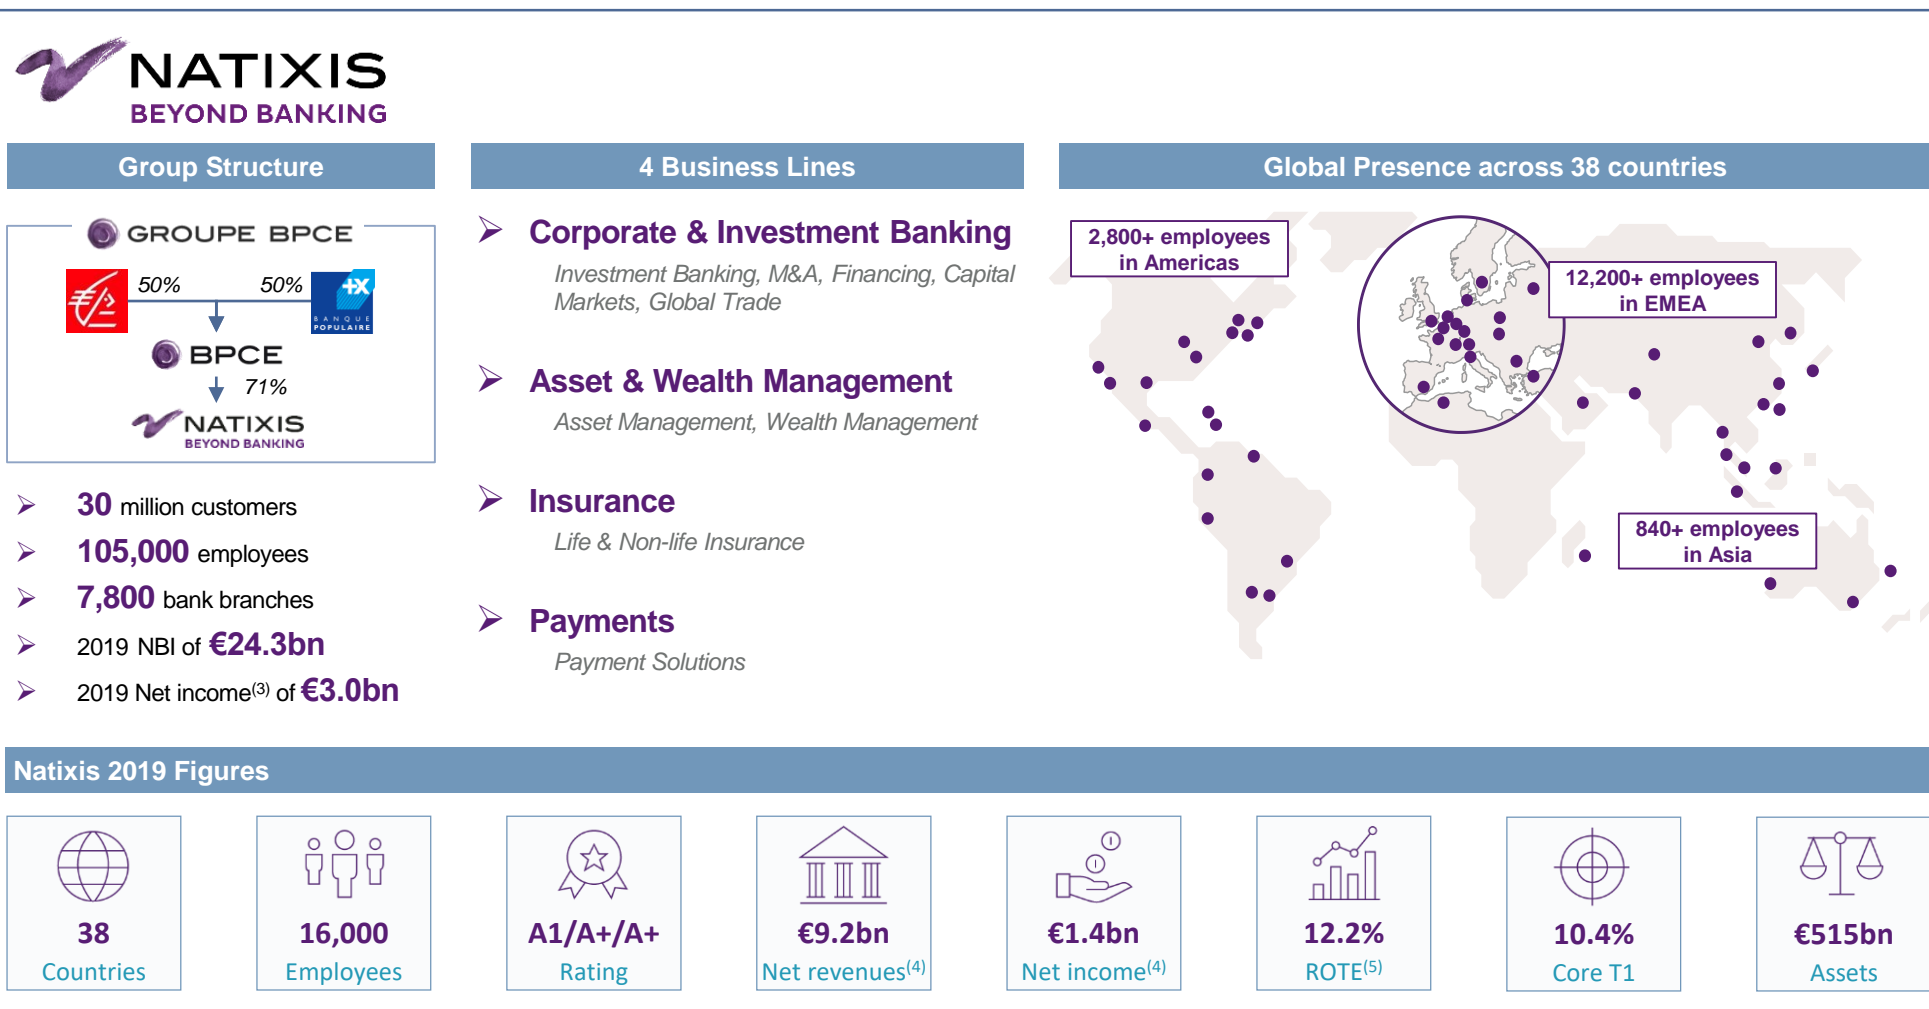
NATIXIS
BEYOND BANKING

Group Structure

GROUPE BPCE

50%

50%

BANQUE POPULAIRE

BPCE

71%

NATIXIS
BEYOND BANKING

30 million customers

105,000 employees

7,800 bank branches

2019 NBI of €24.3bn

2019 Net income$^{(3)}$ of €3.0bn

4 Business Lines

Corporate & Investment Banking

Investment Banking, M&A, Financing, Capital Markets, Global Trade

Asset & Wealth Management

Asset Management, Wealth Management

Insurance

Life & Non-life Insurance

Payments

Payment Solutions

Global Presence across 38 countries

2,800+ employees in Americas

12,200+ employees in EMEA

840+ employees in Asia

Natixis 2019 Figures

| 38 Countries | 16,000 Employees | A1/A+/A+ Rating | €9.2bn Net revenues$^{(4)}$ | €1.4bn Net income$^{(4)}$ | 12.2% ROTE$^{(5)}$ | 10.4% Core T1 | €515bn Assets |
|---|---|---|---|---|---|---|---|